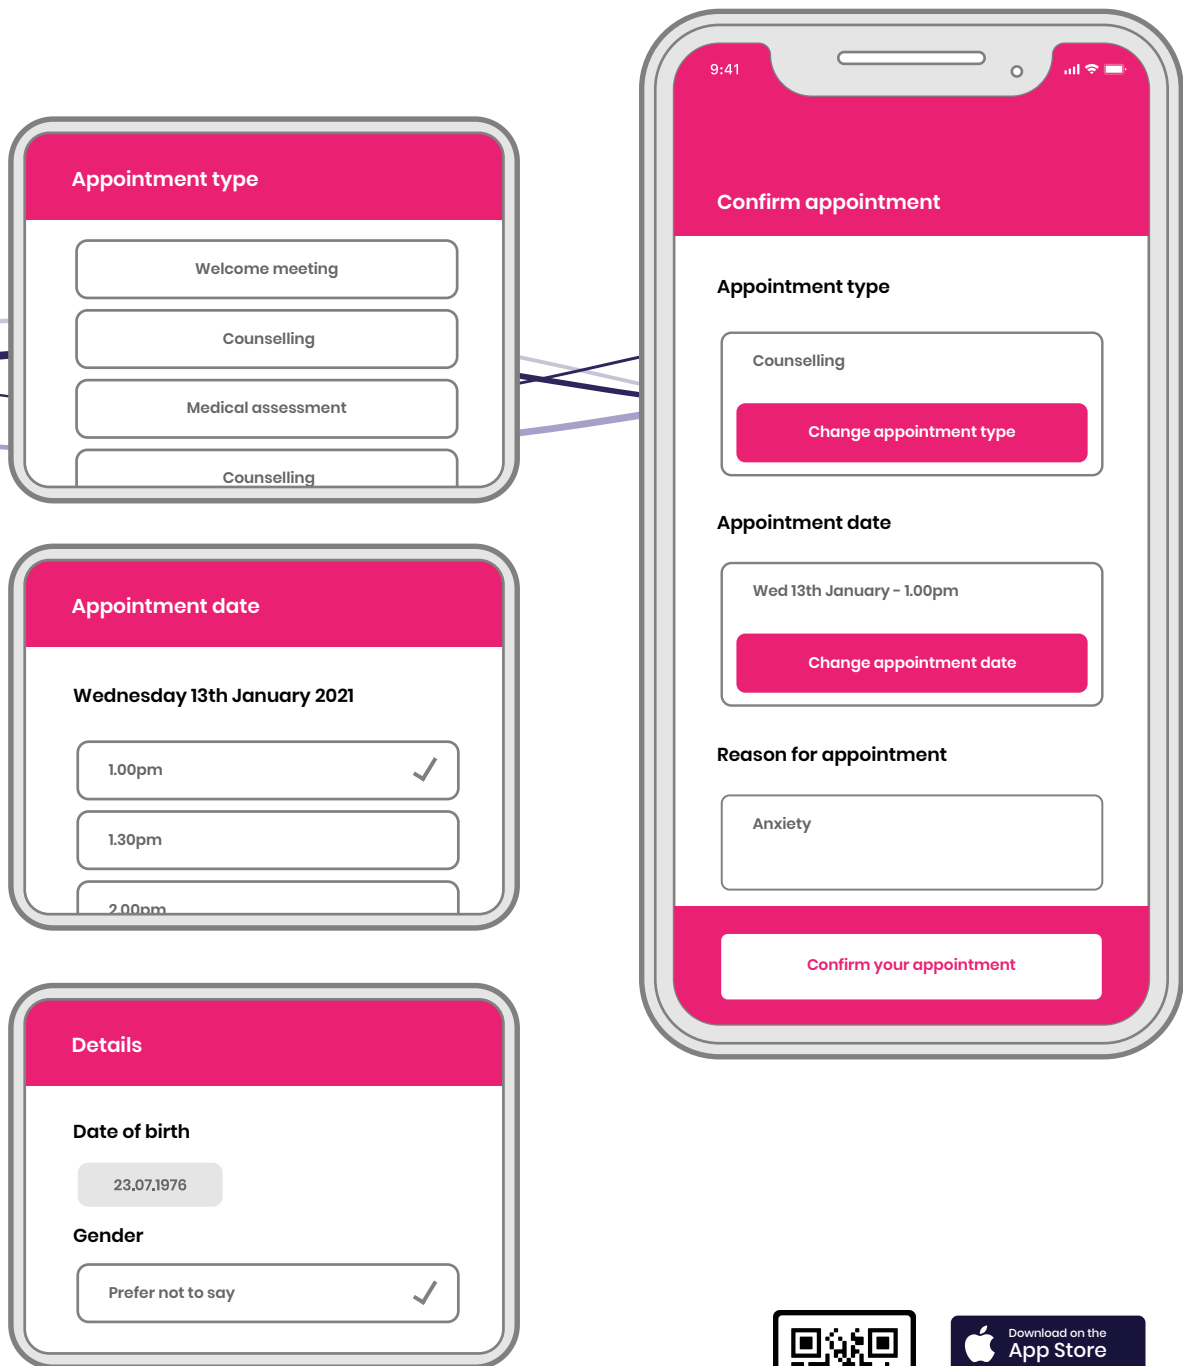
Appointment type

Welcome meeting

Counselling

Medical assessment

Counselling

Appointment date

Wednesday 13th January 2021

1.00pm

1.30pm

2.00pm

Details

Date of birth

23.07.1976

Gender

Prefer not to say

9:41

Confirm appointment

Appointment type

Counselling

Change appointment type

Appointment date

Wed 13th January - 1.00pm

Change appointment date

Reason for appointment

Anxiety

Confirm your appointment

Download on the App Store